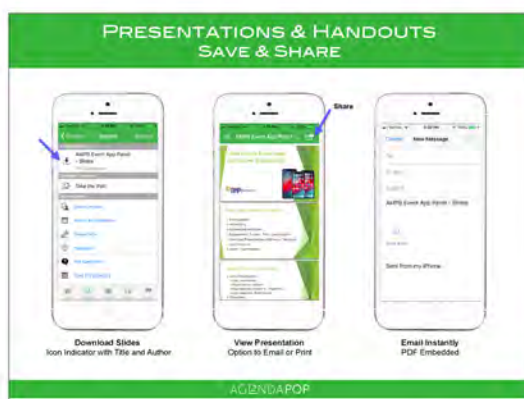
PRESENTATIONS & HANDOUTS
SAVE & SHARE

AAPS Event App Panel - Slides

Rate the Item

Share

AAPS Event App Panel - Slides

Sent from my iPhone

Download Slides
Icon Indicator with Title and Author

View Presentation
Option to Email or Print

Email Instantly
PDF Embedded

AGENDAPOP